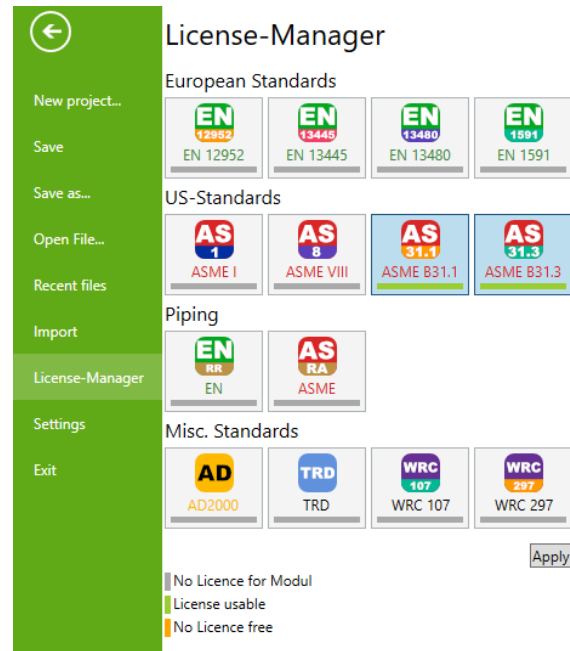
New project...

Save

Save as...

Open File...

Recent files

Import

License-Manager

Settings

Exit

License-Manager

European Standards

EN 12952 EN 12952

EN 13445 EN 13445

EN 13480 EN 13480

EN 1591 EN 1591

US-Standards

AS 1 ASME I

AS 8 ASME VIII

AS 31.1 ASME B31.1

AS 31.3 ASME B31.3

Piping

EN RR EN

AS RA ASME

Misc. Standards

AD AD2000

TRD TRD

WRC 107 WRC 107

WRC 297 WRC 297

Apply

No Licence for Modul

License usable

No Licence free